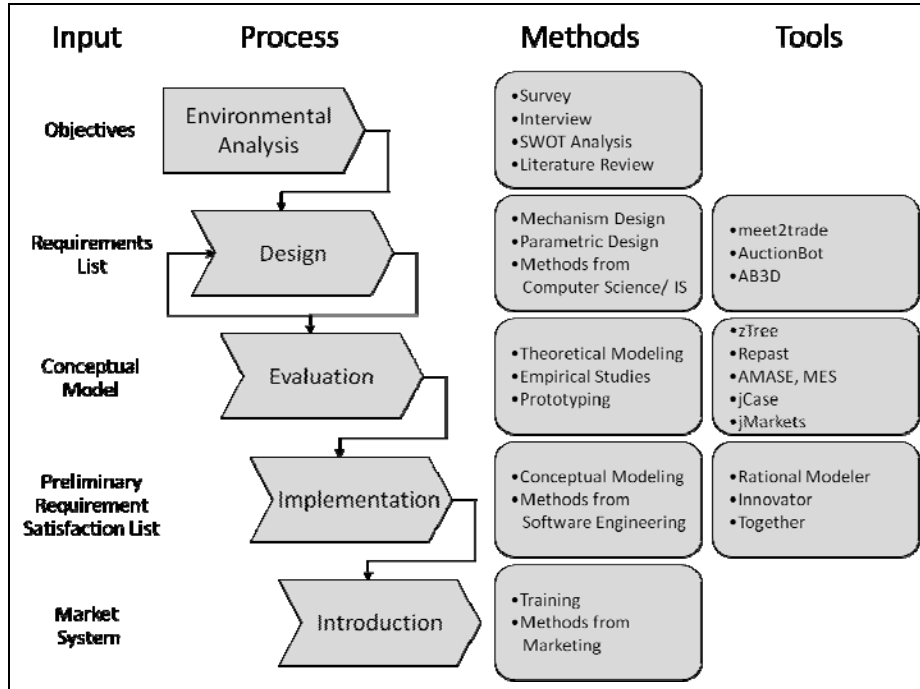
Input

Process

Methods

Tools

Objectives

Environmental Analysis

•Survey
•Interview
•SWOT Analysis
•Literature Review

Requirements List

Design

•Mechanism Design
•Parametric Design
•Methods from Computer Science/ IS

•meet2trade
•AuctionBot
•AB3D

Conceptual Model

Evaluation

•Theoretical Modeling
•Empirical Studies
•Prototyping

•zTree
•Repast
•AMASE, MES
•jCase
•jMarkets

Preliminary Requirement Satisfaction List

Implementation

•Conceptual Modeling
•Methods from Software Engineering

•Rational Modeler
•Innovator
•Together

Market System

Introduction

•Training
•Methods from Marketing